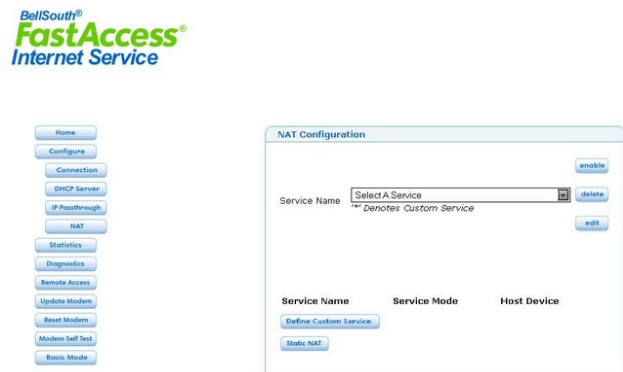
BellSouth®
FastAccess®
Internet Service

Home
Configure
Connection
DHCP Server
IP Passthrough
NAT
Statistics
Diagnostics
Remote Access
Update Modem
Reset Modem
Modem Self Test
Basic Mode

NAT Configuration

Service Name
Select A Service
"*" Denotes Custom Service

enable
delete
edit

Service Name
Service Mode
Host Device

Define Custom Service
Static NAT